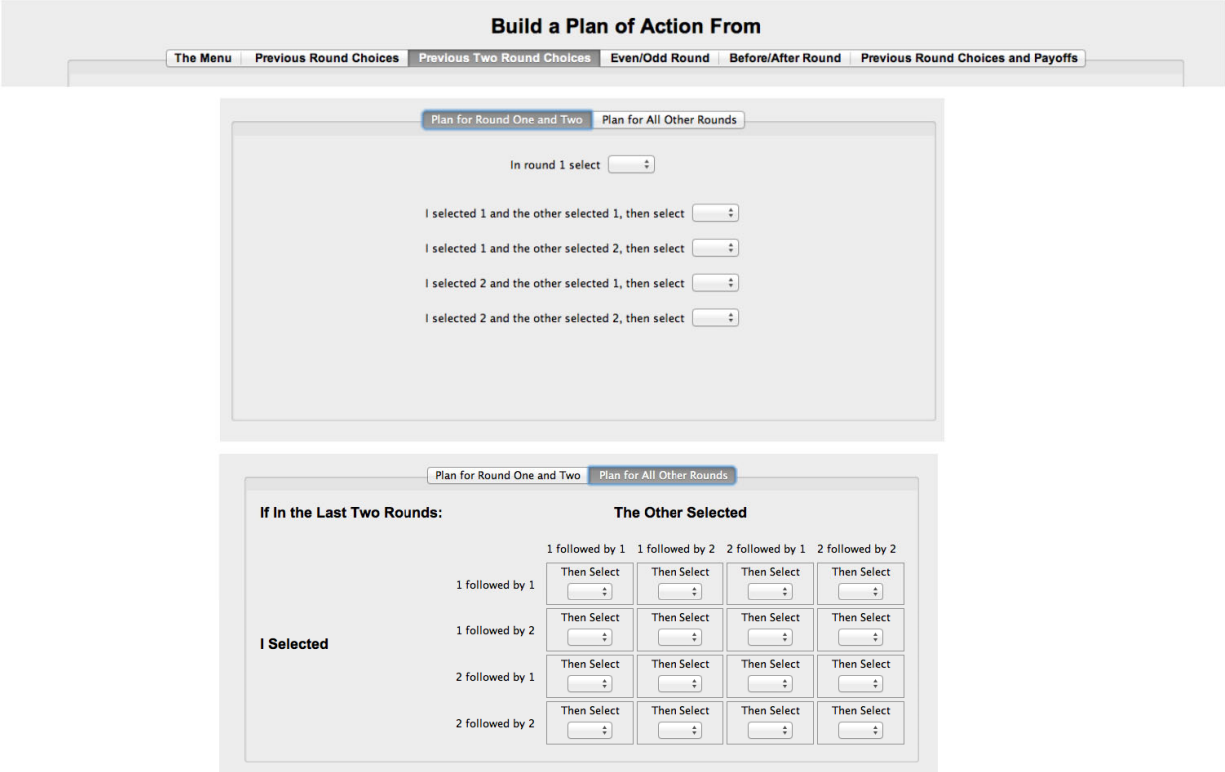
Build a Plan of Action From

The Menu | Previous Round Choices | Previous Two Round Choices | Even/Odd Round | Before/After Round | Previous Round Choices and Payoffs

Plan for Round One and Two | Plan for All Other Rounds

In round 1 select

I selected 1 and the other selected 1, then select

I selected 1 and the other selected 2, then select

I selected 2 and the other selected 1, then select

I selected 2 and the other selected 2, then select

Plan for Round One and Two | Plan for All Other Rounds

If In the Last Two Rounds:

The Other Selected

I Selected

| | 1 followed by 1 | 1 followed by 2 | 2 followed by 1 | 2 followed by 2 |
|---|---|---|---|---|
| 1 followed by 1 | Then Select | Then Select | Then Select | Then Select |
| 1 followed by 2 | Then Select | Then Select | Then Select | Then Select |
| 2 followed by 1 | Then Select | Then Select | Then Select | Then Select |
| 2 followed by 2 | Then Select | Then Select | Then Select | Then Select |